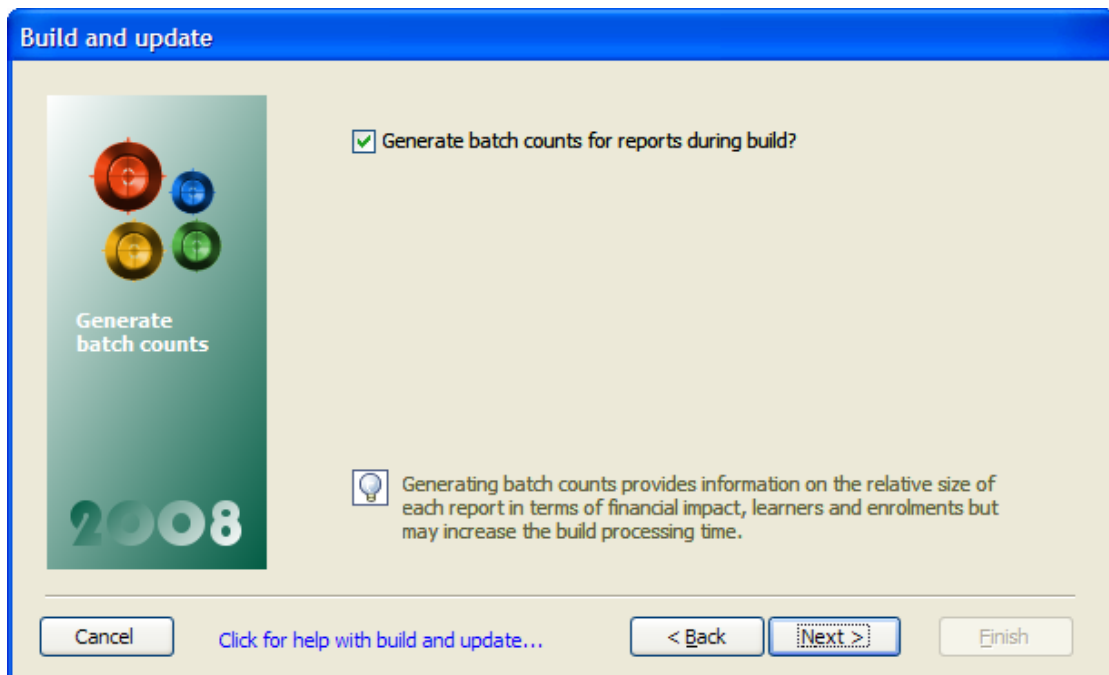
Build and update

Generate batch counts

2008

Generate batch counts for reports during build?

Generating batch counts provides information on the relative size of each report in terms of financial impact, learners and enrolments but may increase the build processing time.

Cancel

Click for help with build and update...

< Back

Next >

Finish